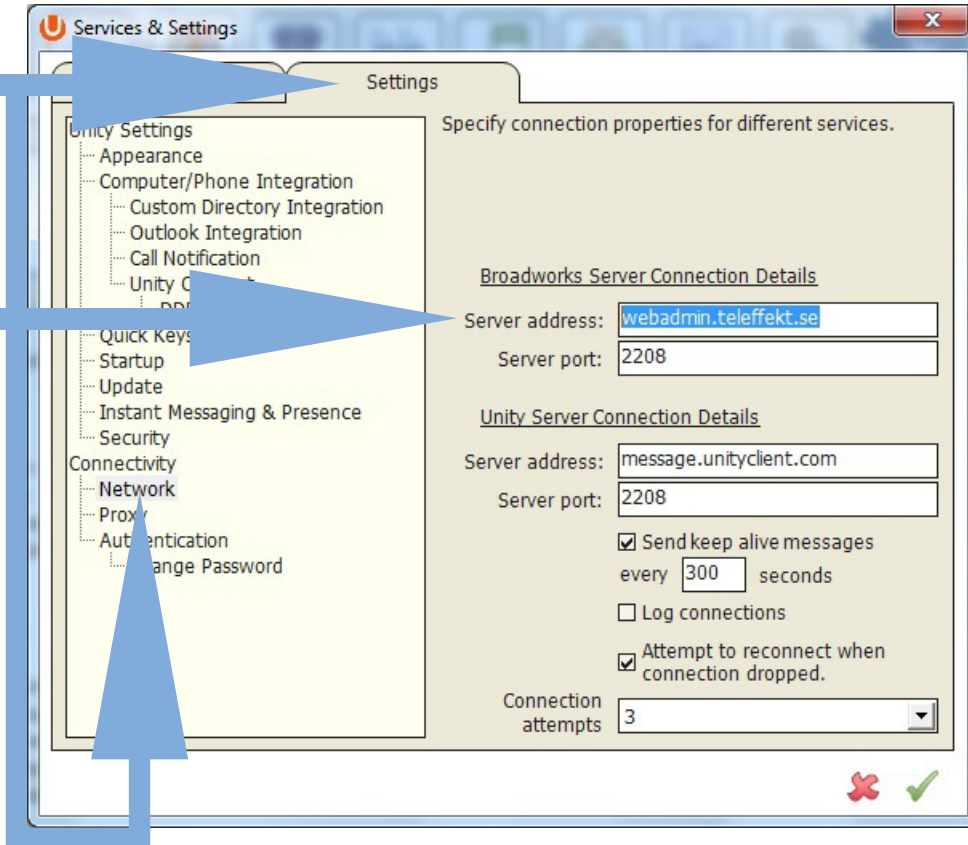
Services & Settings

Settings

Unity Settings
Appearance
Computer/Phone Integration
Custom Directory Integration
Outlook Integration
Call Notification
Unity C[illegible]
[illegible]
Quick Keys
Startup
Update
Instant Messaging & Presence
Security
Connectivity
Network
Proxy
Authentication
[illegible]ange Password

Specify connection properties for different services.

Broadworks Server Connection Details
Server address: webadmin.teleffekt.se
Server port: 2208

Unity Server Connection Details
Server address: message.unityclient.com
Server port: 2208

Send keep alive messages every 300 seconds
Log connections
Attempt to reconnect when connection dropped.
Connection attempts 3